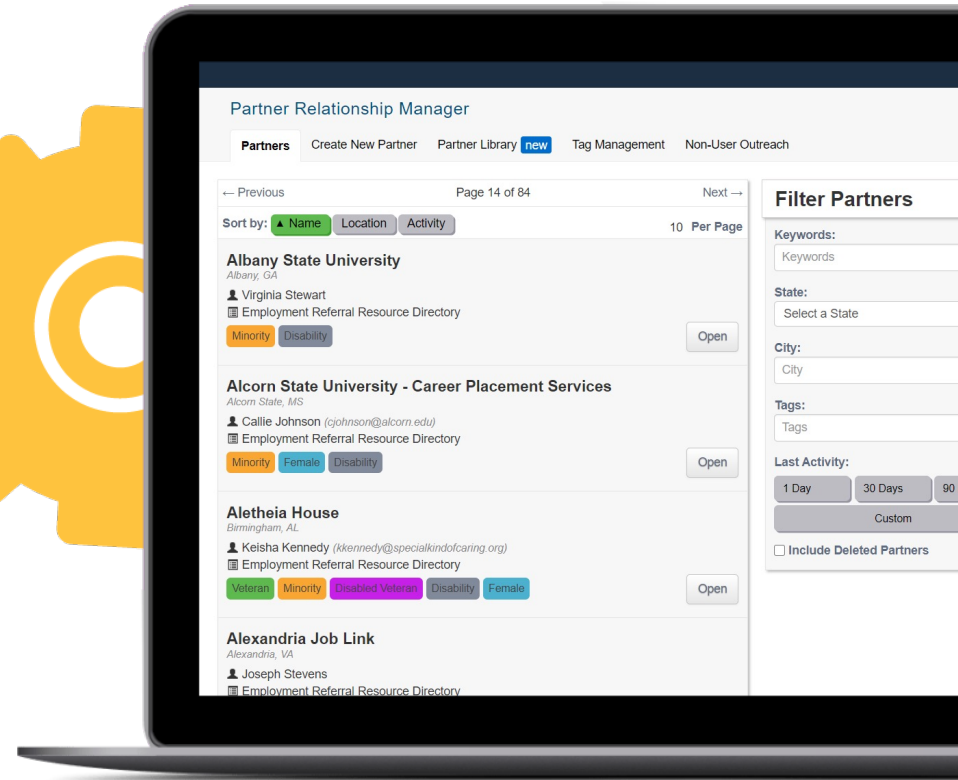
Partner Relationship Manager

Partners Create New Partner Partner Library new Tag Management Non-User Outreach

← Previous Page 14 of 84 Next →

Sort by: ▲ Name Location Activity 10 Per Page

Albany State University
Albany, GA
Virginia Stewart
Employment Referral Resource Directory
Minority Disability
Open

Alcorn State University - Career Placement Services
Alcorn State, MS
Callie Johnson (cjohnson@alcorn.edu)
Employment Referral Resource Directory
Minority Female Disability
Open

Aletheia House
Birmingham, AL
Keisha Kennedy (kkennedy@specialkindofcaring.org)
Employment Referral Resource Directory
Veteran Minority Disabled Veteran Disability Female
Open

Alexandria Job Link
Alexandria, VA
Joseph Stevens
Employment Referral Resource Directory

Filter Partners

Keywords:
Keywords

State:
Select a State

City:
City

Tags:
Tags

Last Activity:
1 Day 30 Days 90
Custom

Include Deleted Partners